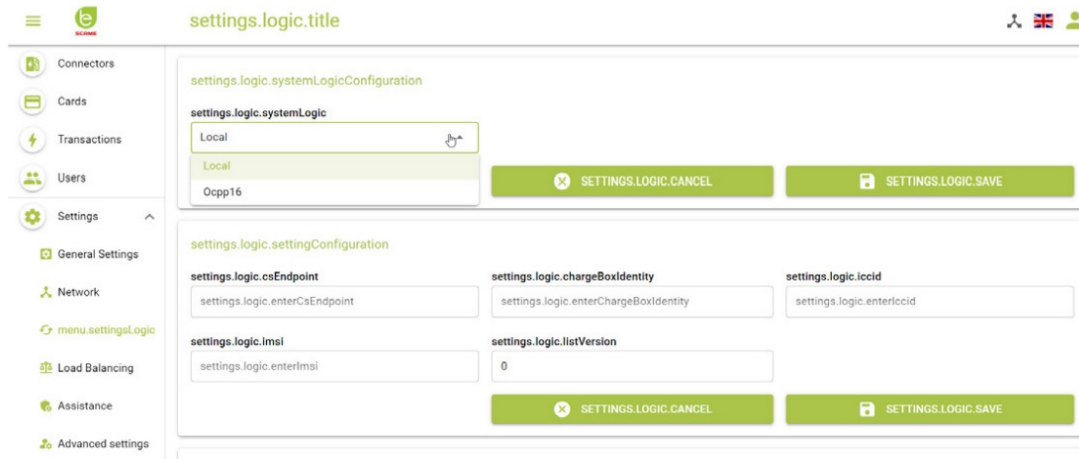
SCAME

settings.logic.title

Connectors

Cards

Transactions

Users

Settings

General Settings

Network

menu.settingsLogic

Load Balancing

Assistance

Advanced settings

settings.logic.systemLogicConfiguration

settings.logic.systemLogic

Local

Local

Ocpp16

SETTINGS.LOGIC.CANCEL

SETTINGS.LOGIC.SAVE

settings.logic.settingConfiguration

settings.logic.csEndpoint

settings.logic.enterCsEndpoint

settings.logic.chargeBoxIdentity

settings.logic.enterChargeBoxIdentity

settings.logic.iccid

settings.logic.enterIccid

settings.logic.imsi

settings.logic.enterImsi

settings.logic.listVersion

0

SETTINGS.LOGIC.CANCEL

SETTINGS.LOGIC.SAVE